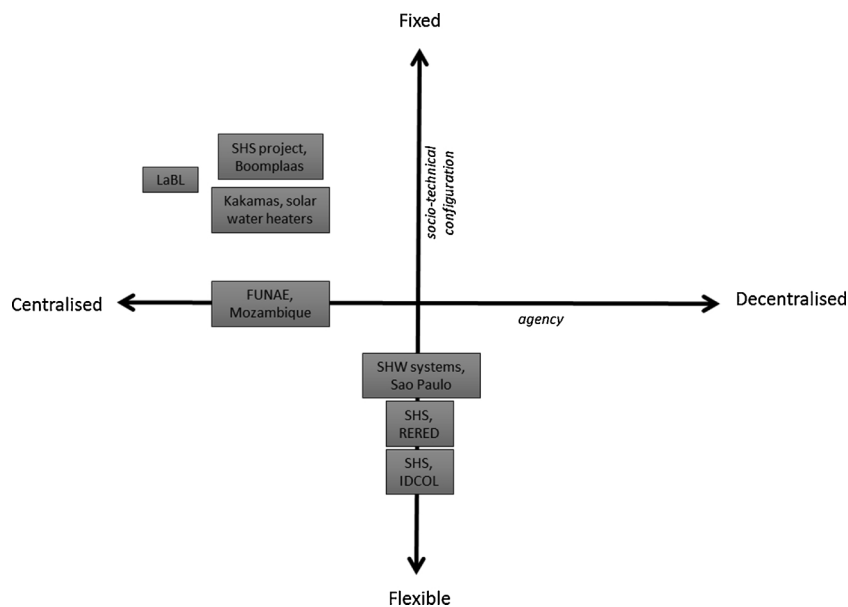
Fixed

SHS project, Boomplaas

LaBL

Kakamas, solar water heaters

socio-technical configuration

Centralised

FUNAE, Mozambique

Decentralised

agency

SHW systems, Sao Paulo

SHS, RERED

SHS, IDCOL

Flexible